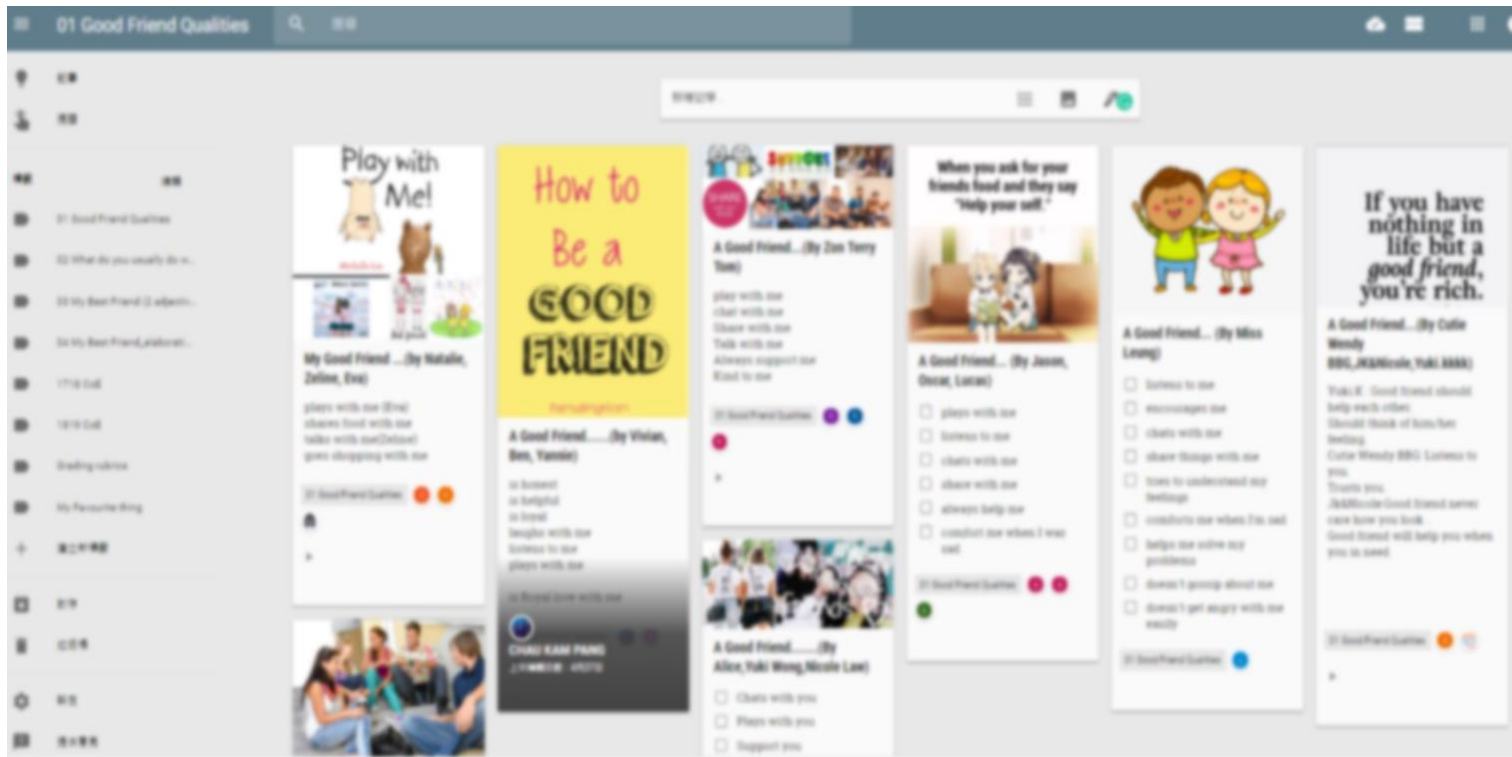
01 Good Friend Qualities

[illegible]
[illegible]
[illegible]
01 Good Friend Qualities
02 What do you usually do w...
03 My Best Friend (2 adjectiv...
04 My Best Friend_elaborat...
17/18 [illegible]
18/19 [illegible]
Grading rubrics
My Favourite thing
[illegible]
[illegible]
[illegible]
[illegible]
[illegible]

Play with Me!

My Good Friend ....(by Natalie, Zeline, Eva)
plays with me (Eva)
shares food with me
talks with me(Zeline)
goes shopping with me
01 Good Friend Qualities

How to Be a GOOD FRIEND

A Good Friend......(by Vivian, Ben, Yannie)
is honest
is helpful
is loyal
laughs with me
listens to me
plays with me
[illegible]
CHAU KAM PANG

A Good Friend....(By Zoe Terry Tom)
play with me
chat with me
Share with me
Talk with me
Always support me
Kind to me
01 Good Friend Qualities

A Good Friend........(By Alice,Yuki Wong,Nicole Law)
Chats with you
Plays with you
Support you

When you ask for your friends food and they say "Help your self."

A Good Friend... (By Jason, Oscar, Lucas)
plays with me
listens to me
chats with me
share with me
always help me
comfort me when I was sad
01 Good Friend Qualities

A Good Friend... (By Miss Leung)
listens to me
encourages me
chats with me
share things with me
tries to understand my feelings
comforts me when I'm sad
helps me solve my problems
doesn't gossip about me
doesn't get angry with me easily
01 Good Friend Qualities

If you have nothing in life but a good friend, you're rich.

A Good Friend... (By Cutie Wendy BBG,JK&Nicole,Yuki kkkk)
Yuki K : Good friend should help each other
Should think of him/her feeling
Cutie Wendy BBG: Listens to you.
Trusts you.
JK&Nicole:Good friend never care how you look .
Good friend will help you when you in need
01 Good Friend Qualities